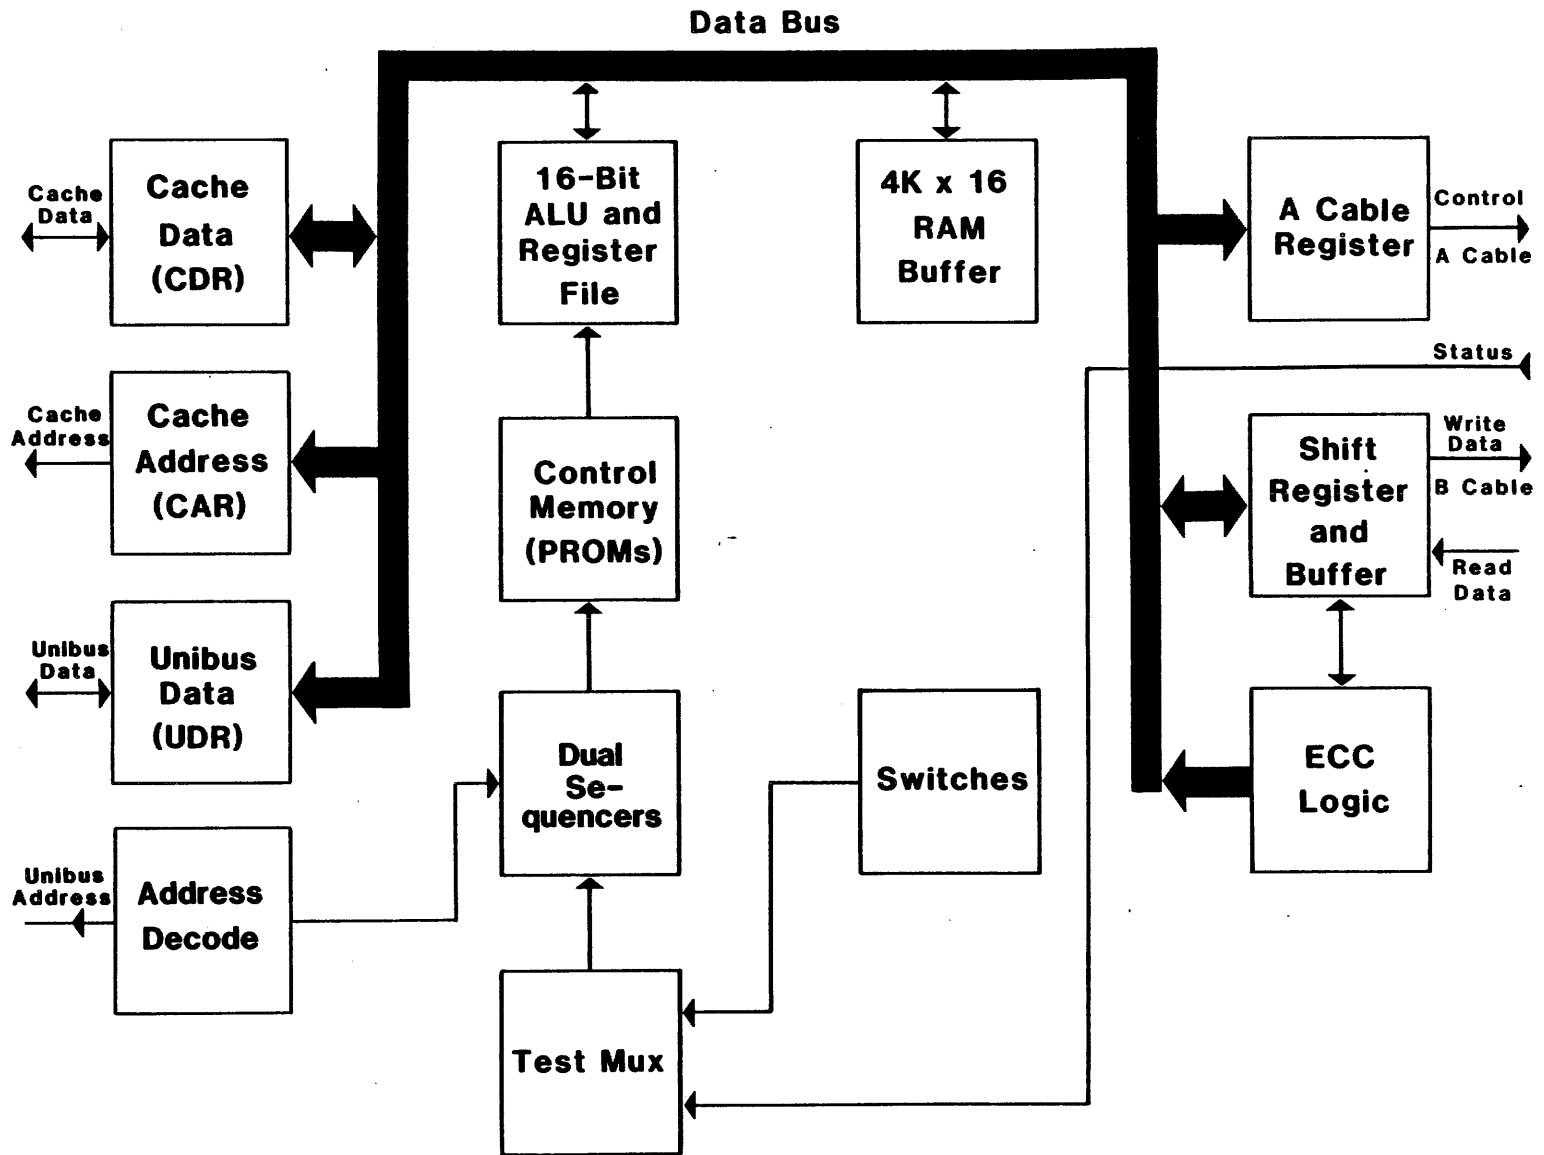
Data Bus

Cache Data

Cache Data (CDR)

Cache Address

Cache Address (CAR)

Unibus Data

Unibus Data (UDR)

Unibus Address

Address Decode

16-Bit ALU and Register File

Control Memory (PROMs)

Dual Se-quencers

Test Mux

4K x 16 RAM Buffer

Switches

A Cable Register

Control

A Cable

Status

Shift Register and Buffer

Write Data

B Cable

Read Data

ECC Logic